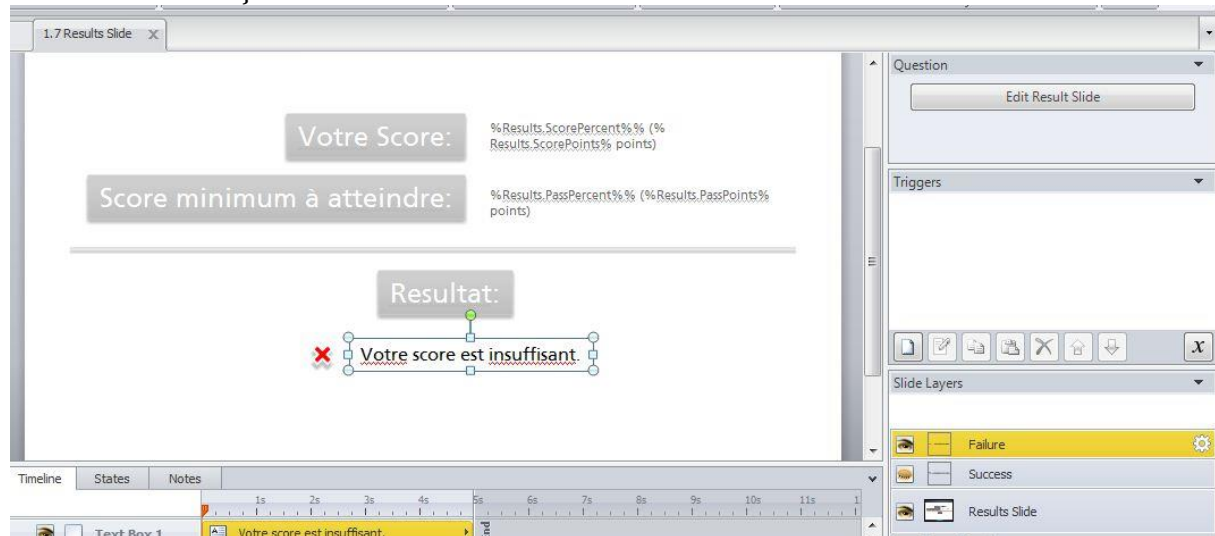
1.7 Results Slide X

Votre Score:

%Results.ScorePercent%% (%Results.ScorePoints% points)

Score minimum à atteindre:

%Results.PassPercent%% (%Results.PassPoints% points)

Resultat:

Votre score est insuffisant.

Question

Edit Result Slide

Triggers

$x$

Slide Layers

Failure

Success

Results Slide

Timeline States Notes

1s 2s 3s 4s 5s 6s 7s 8s 9s 10s 11s

Text Box 1

Votre score est insuffisant.

End